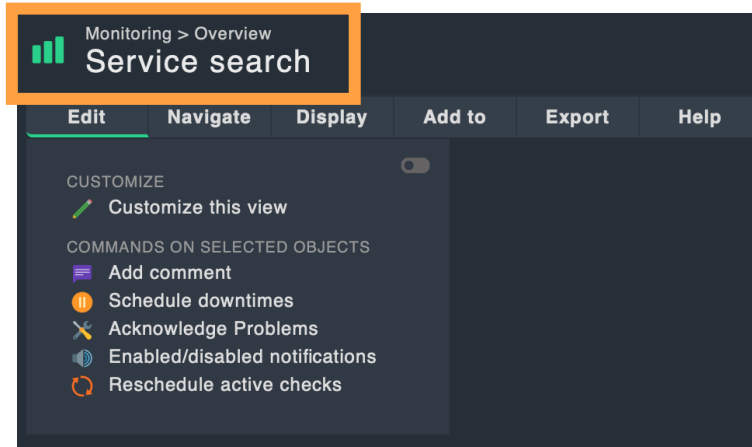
Monitoring > Overview
Service search

Edit
Navigate
Display
Add to
Export
Help

CUSTOMIZE
Customize this view

COMMANDS ON SELECTED OBJECTS
Add comment
Schedule downtimes
Acknowledge Problems
Enabled/disabled notifications
Reschedule active checks